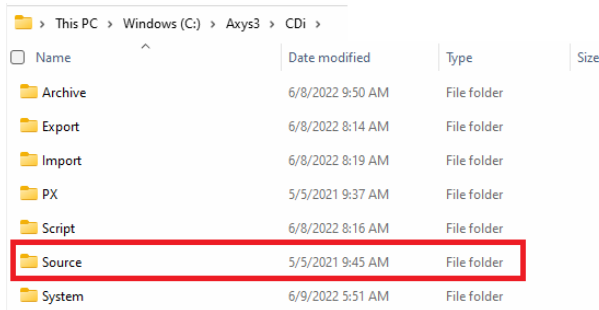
> This PC > Windows (C:) > Axys3 > CDi >

| Name | Date modified | Type | Size |
|---|---|---|---|
| Archive | 6/8/2022 9:50 AM | File folder | |
| Export | 6/8/2022 8:14 AM | File folder | |
| Import | 6/8/2022 8:19 AM | File folder | |
| PX | 5/5/2021 9:37 AM | File folder | |
| Script | 6/8/2022 8:16 AM | File folder | |
| Source | 5/5/2021 9:45 AM | File folder | |
| System | 6/9/2022 5:51 AM | File folder | |